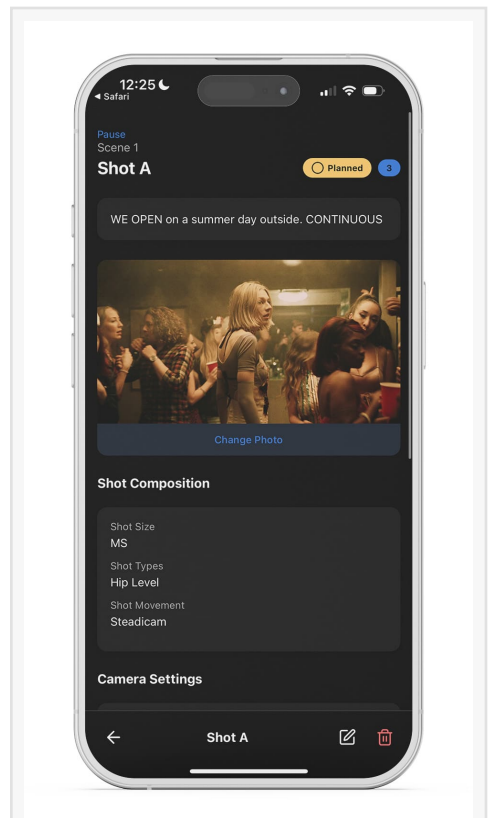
12:25
◂ Safari

Pause
Scene 1
Shot A
Planned
3

WE OPEN on a summer day outside. CONTINUOUS

Change Photo

Shot Composition

Shot Size
MS
Shot Types
Hip Level
Shot Movement
Steadicam

Camera Settings

Shot A